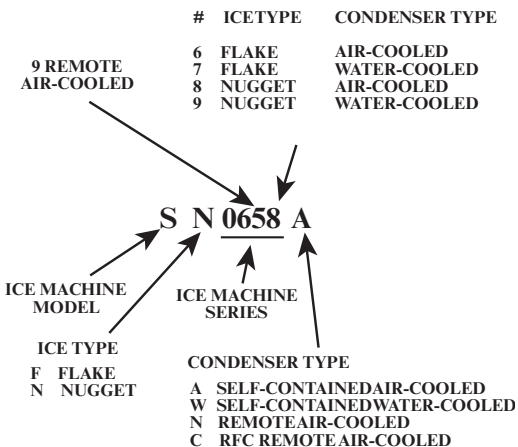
| # | ICETYPE | CONDENSER TYPE |
|---|---|---|
| 6 | FLAKE | AIR-COOLED |
| 7 | FLAKE | WATER-COOLED |
| 8 | NUGGET | AIR-COOLED |
| 9 | NUGGET | WATER-COOLED |

9 REMOTE AIR-COOLED

S N 0658 A

ICE MACHINE MODEL

ICE MACHINE SERIES

ICE TYPE
F FLAKE
N NUGGET

CONDENSER TYPE
A SELF-CONTAINEDAIR-COOLED
W SELF-CONTAINEDWATER-COOLED
N REMOTEAIR-COOLED
C RFC REMOTE AIR-COOLED